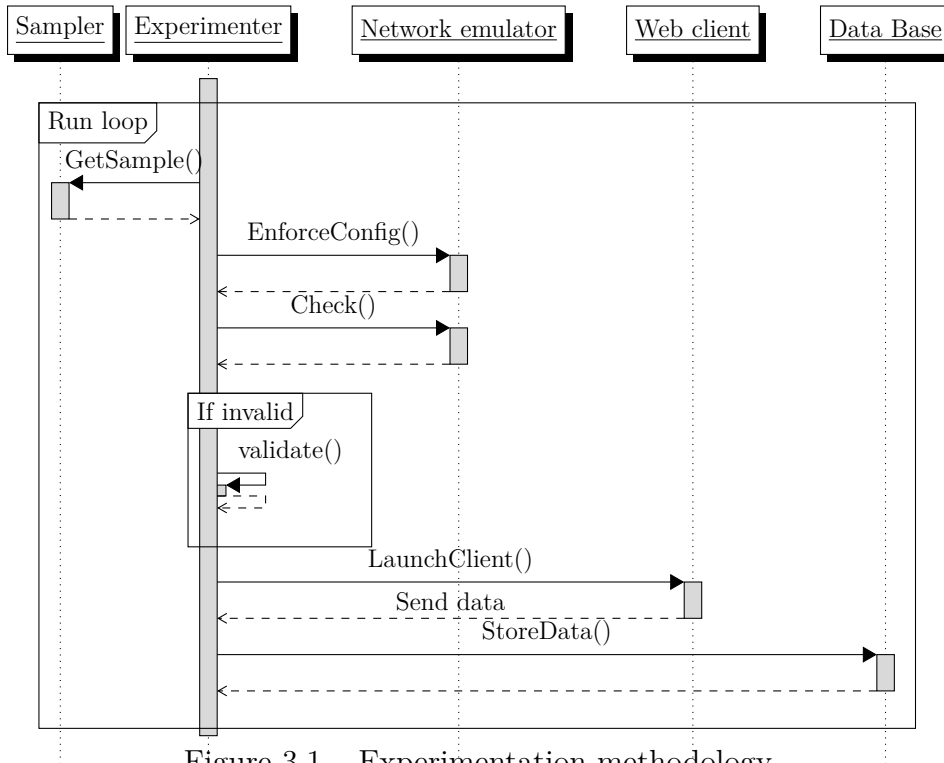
Sampler
Experimenter
Network emulator
Web client
Data Base

Run loop
GetSample()
EnforceConfig()
Check()
If invalid
validate()
LaunchClient()
Send data
StoreData()

Figure 3.1 – Experimentation methodology